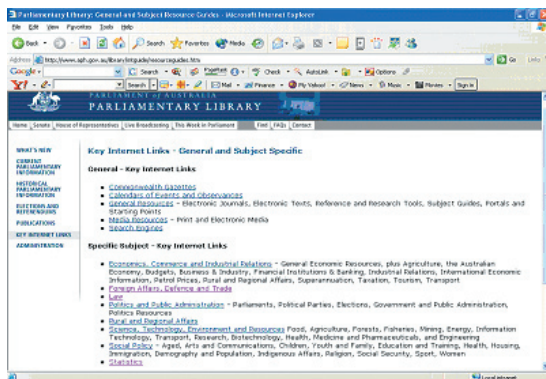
Parliamentary Library: General and Subject Resource Guides - Microsoft Internet Explorer

File Edit View Favorites Tools Help

Back Search Favorites Media

Address http://www.aph.gov.au/library/intguide/resourceguides.htm Go Links

Google Search PageRank Check AutoLink Options

Search Mail Finance My Yahoo! News Music Movies Sign In

PARLIAMENT OF AUSTRALIA
PARLIAMENTARY LIBRARY

Home | Senate | House of Representatives | Live Broadcasting | This Week in Parliament | Find | FAQs | Contact

WHAT'S NEW
CURRENT PARLIAMENTARY INFORMATION
HISTORICAL PARLIAMENTARY INFORMATION
ELECTIONS AND REFERENDUMS
PUBLICATIONS
KEY INTERNET LINKS
ADMINISTRATION

Key Internet Links - General and Subject Specific

General - Key Internet Links

- Commonwealth Gazettes
- Calendars of Events and Observances
- General Resources - Electronic Journals, Electronic Texts, Reference and Research Tools, Subject Guides, Portals and Starting Points
- Media Resources - Print and Electronic Media
- Search Engines

Specific Subject - Key Internet Links

- Economics, Commerce and Industrial Relations - General Economic Resources, plus Agriculture, the Australian Economy, Budgets, Business & Industry, Financial Institutions & Banking, Industrial Relations, International Economic Information, Petrol Prices, Rural and Regional Affairs, Superannuation, Taxation, Tourism, Transport
- Foreign Affairs, Defence and Trade
- Law
- Politics and Public Administration - Parliaments, Political Parties, Elections, Government and Public Administration, Politics Resources
- Rural and Regional Affairs
- Science, Technology, Environment and Resources Food, Agriculture, Forests, Fisheries, Mining, Energy, Information Technology, Transport, Research, Biotechnology, Health, Medicine and Pharmaceuticals, and Engineering
- Social Policy - Aged, Arts and Communications, Children, Youth and Family, Education and Training, Health, Housing, Immigration, Demography and Population, Indigenous Affairs, Religion, Social Security, Sport, Women
- Statistics

Local intranet